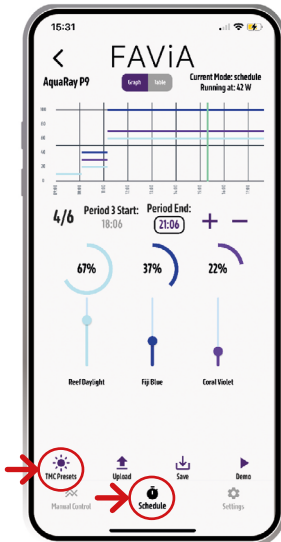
15:31

<

FAViA

AquaRay P9

Graph Table

Current Mode: schedule
Running at: 42 W

4/6 Period 3 Start: 18:06 Period End: 21:06 + −

67%

37%

22%

Reef Daylight

Fiji Blue

Coral Violet

TMC Presets

Upload

Save

Demo

Manual Control

Schedule

Settings